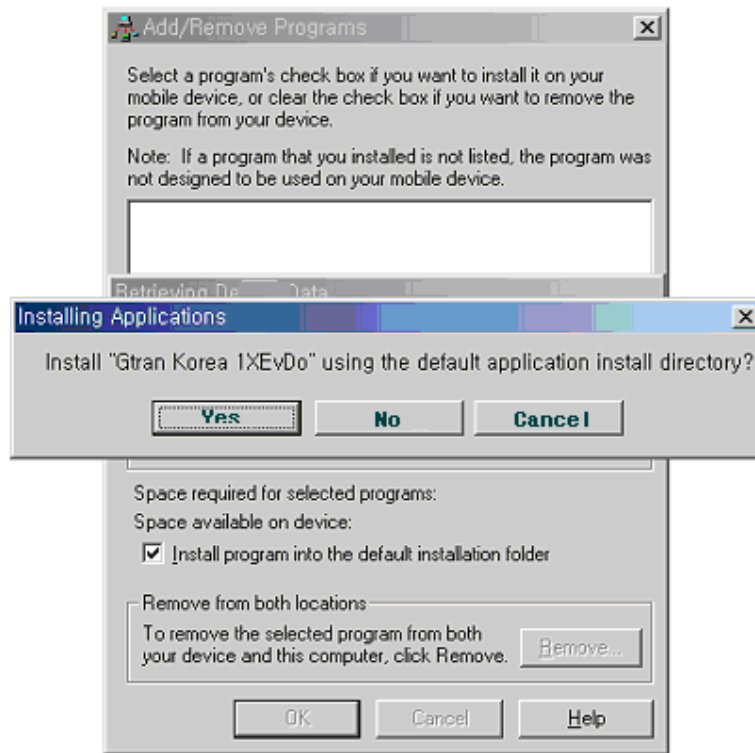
Add/Remove Programs

Select a program's check box if you want to install it on your mobile device, or clear the check box if you want to remove the program from your device.

Note: If a program that you installed is not listed, the program was not designed to be used on your mobile device.

Retrieving De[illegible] Data

Installing Applications

Install "Gtran Korea 1XEvDo" using the default application install directory?

Yes No Cancel

Space required for selected programs:

Space available on device:

Install program into the default installation folder

Remove from both locations

To remove the selected program from both your device and this computer, click Remove.

Remove...

OK Cancel Help